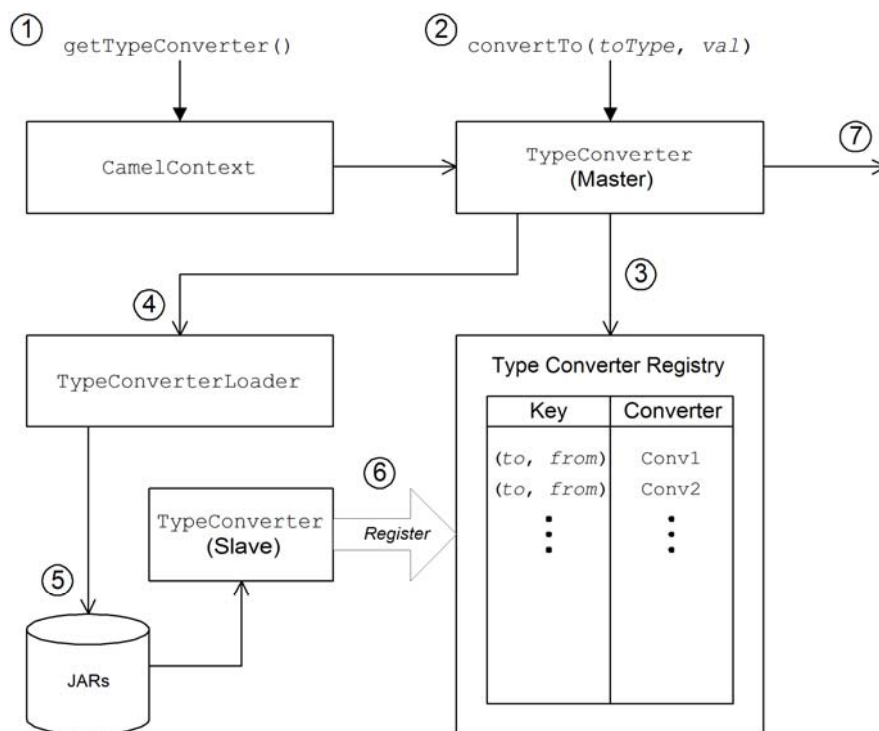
①
getTypeConverter()

②
convertTo(toType, val)

CamelContext

TypeConverter
(Master)

⑦

④

③

TypeConverterLoader

Type Converter Registry

| Key | Converter |
|---|---|
| (to, from) | Conv1 |
| (to, from) | Conv2 |
| ⋮ | ⋮ |

⑥

TypeConverter
(Slave)

Register

⑤

JARs